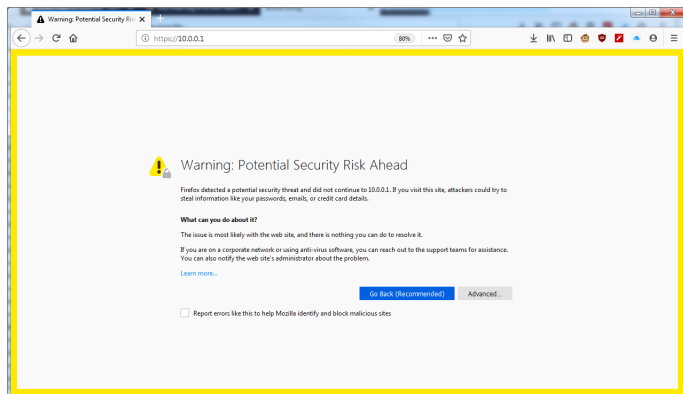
Warning: Potential Security Risk

https://10.0.0.1

80%

Warning: Potential Security Risk Ahead

Firefox detected a potential security threat and did not continue to 10.0.0.1. If you visit this site, attackers could try to steal information like your passwords, emails, or credit card details.

What can you do about it?

The issue is most likely with the web site, and there is nothing you can do to resolve it.

If you are on a corporate network or using anti-virus software, you can reach out to the support teams for assistance. You can also notify the web site's administrator about the problem.

Learn more...

Go Back (Recommended)

Advanced...

Report errors like this to help Mozilla identify and block malicious sites